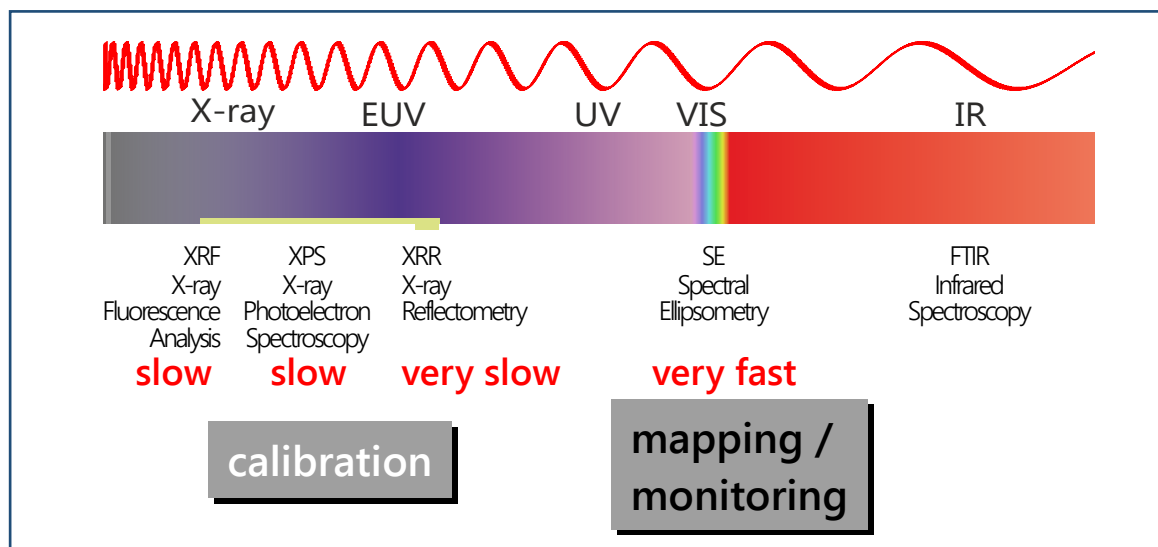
X-ray EUV UV VIS IR

XRF
X-ray
Fluorescence
Analysis
slow

XPS
X-ray
Photoelectron
Spectroscopy
slow

XRR
X-ray
Reflectometry
very slow

SE
Spectral
Ellipsometry
very fast

FTIR
Infrared
Spectroscopy

calibration

mapping / monitoring